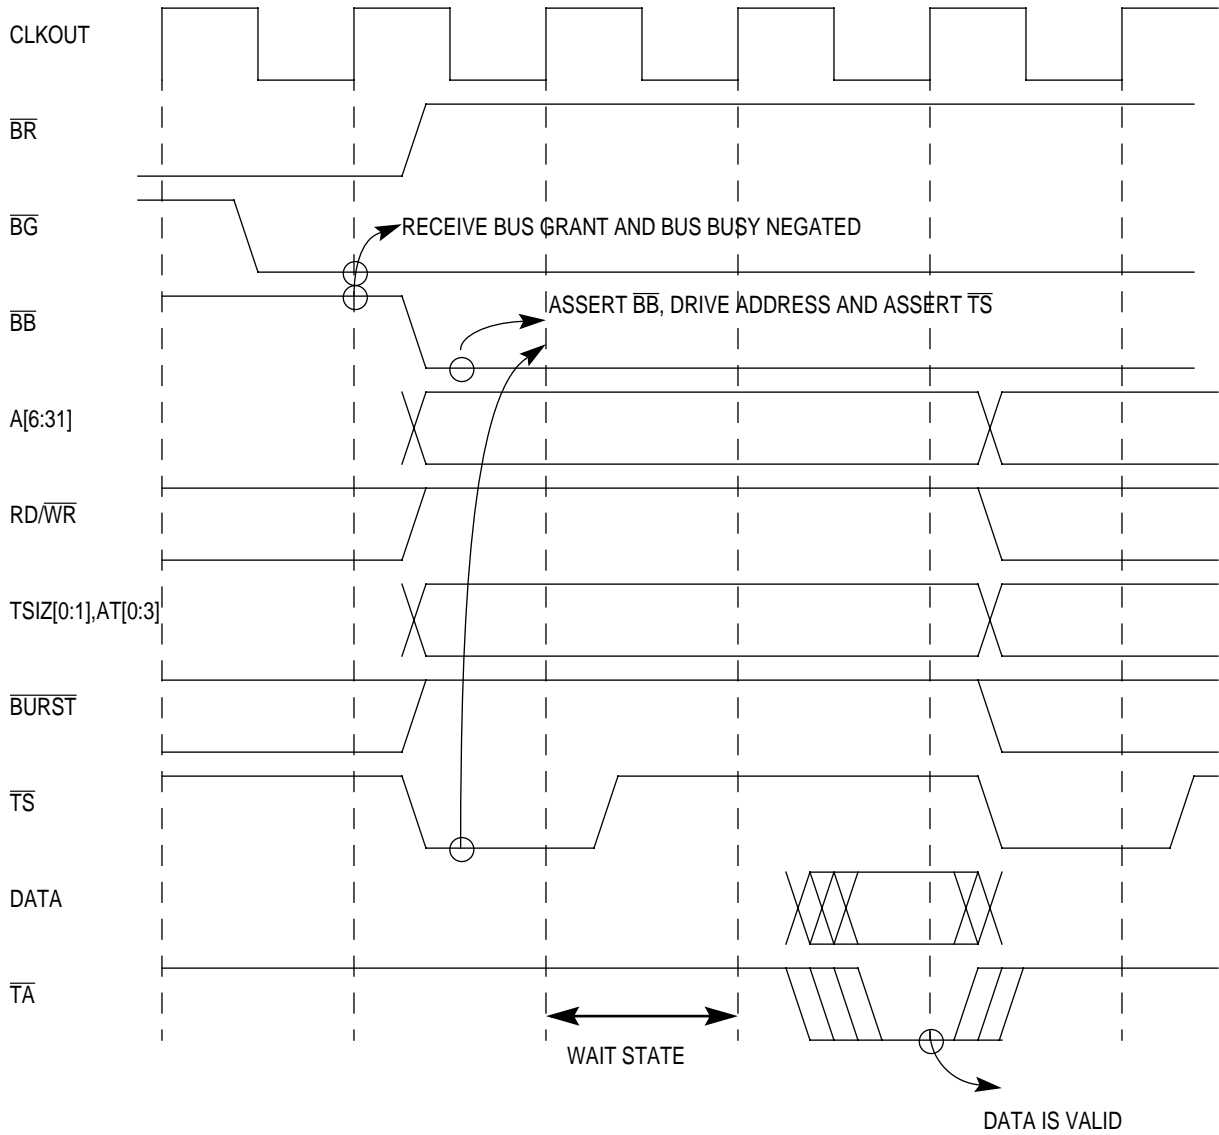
CLKOUT

$\overline{BR}$

$\overline{BG}$

RECEIVE BUS GRANT AND BUS BUSY NEGATED

$\overline{BB}$

ASSERT $\overline{BB}$, DRIVE ADDRESS AND ASSERT $\overline{TS}$

A[6:31]

RD/$\overline{WR}$

TSIZ[0:1],AT[0:3]

$\overline{BURST}$

$\overline{TS}$

DATA

$\overline{TA}$

WAIT STATE

DATA IS VALID